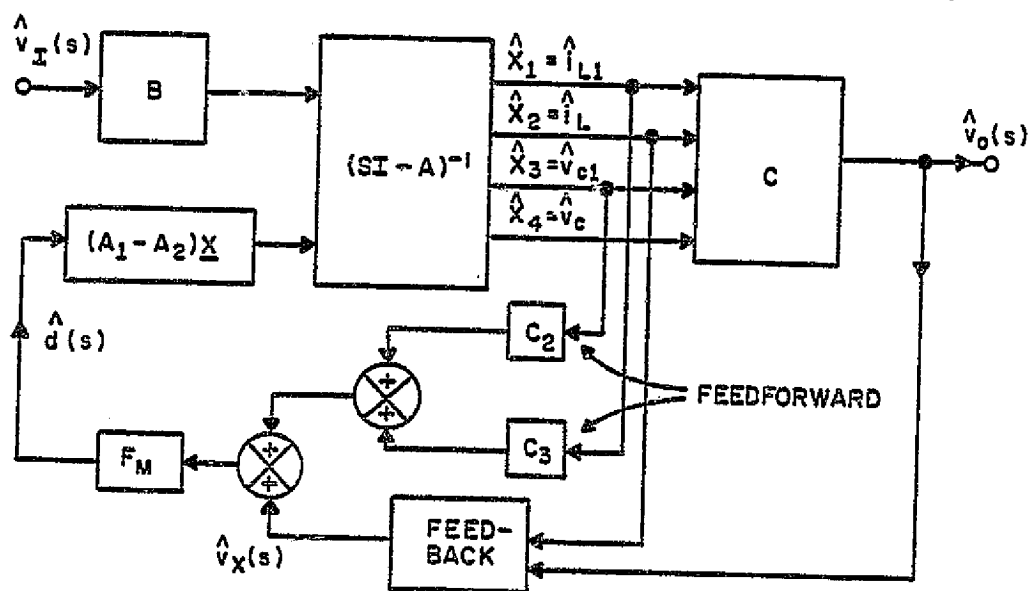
$\hat{v}_I(s)$

B

$(SI - A)^{-1}$

$\hat{X}_1 = \hat{i}_{L1}$

$\hat{X}_2 = \hat{i}_L$

$\hat{X}_3 = \hat{v}_{c1}$

$\hat{X}_4 = \hat{v}_c$

C

$\hat{v}_o(s)$

$(A_1 - A_2)\underline{X}$

$\hat{d}(s)$

$C_2$

+

+

FEEDFORWARD

$C_3$

$F_M$

+

+

$\hat{v}_X(s)$

FEED-BACK